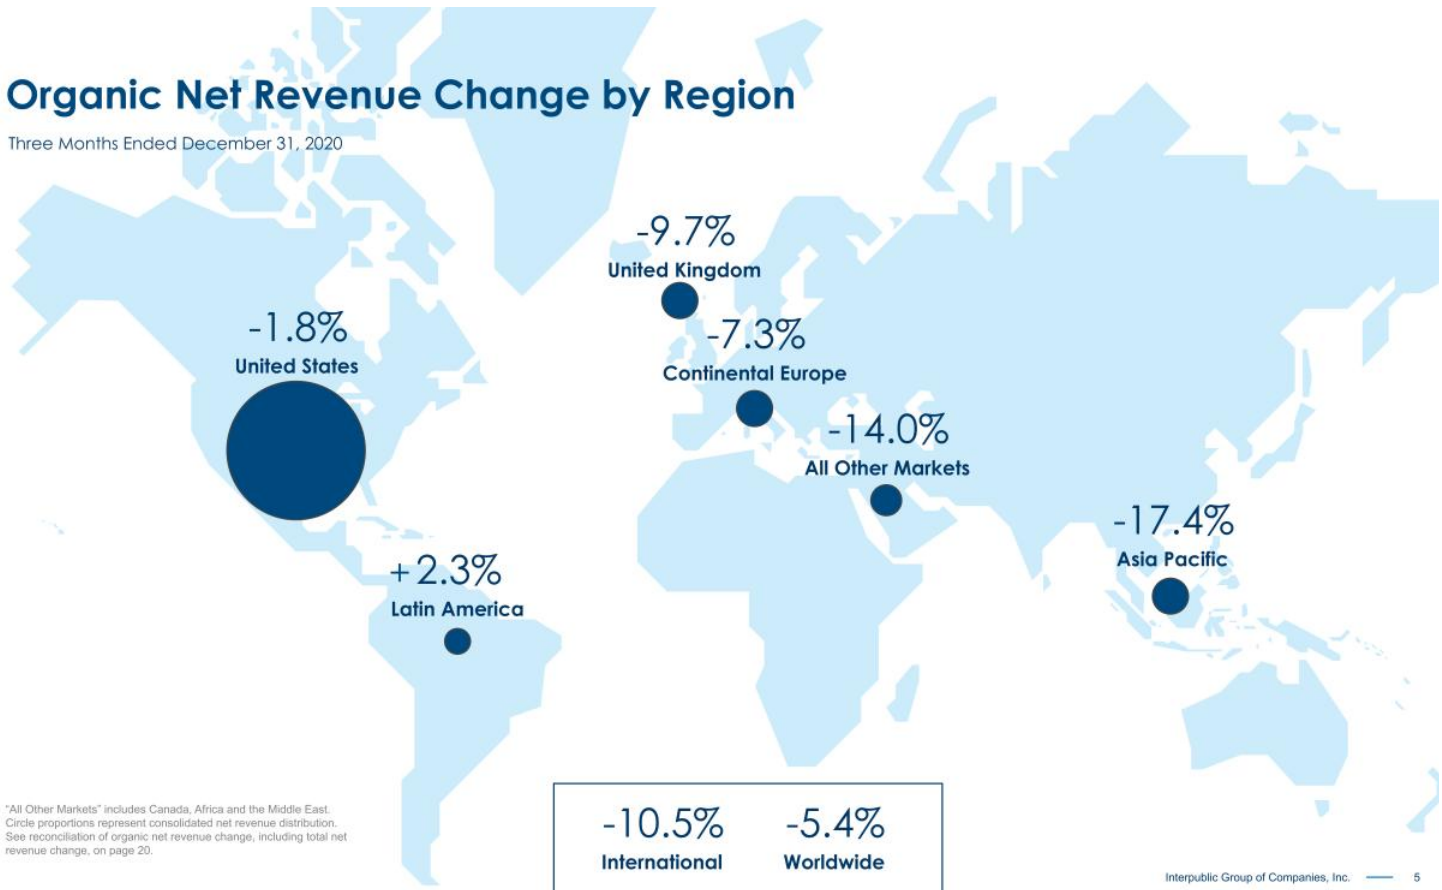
Organic Net Revenue Change by Region

Three Months Ended December 31, 2020

-9.7%
United Kingdom

-1.8%
United States

-7.3%
Continental Europe

-14.0%
All Other Markets

-17.4%
Asia Pacific

+2.3%
Latin America

"All Other Markets" includes Canada, Africa and the Middle East. Circle proportions represent consolidated net revenue distribution. See reconciliation of organic net revenue change, including total net revenue change, on page 20.

-10.5%
International

-5.4%
Worldwide

Interpublic Group of Companies, Inc. 5